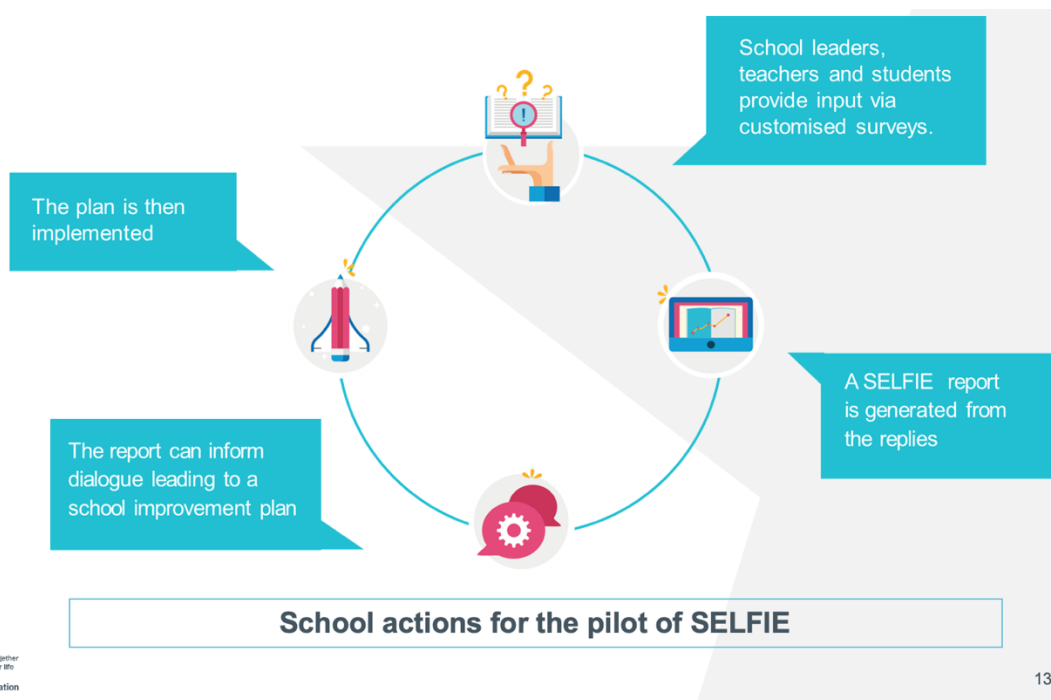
School leaders, teachers and students provide input via customised surveys.

The plan is then implemented

A SELFIE report is generated from the replies

The report can inform dialogue leading to a school improvement plan

School actions for the pilot of SELFIE

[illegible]gether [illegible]r life

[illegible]ation

13